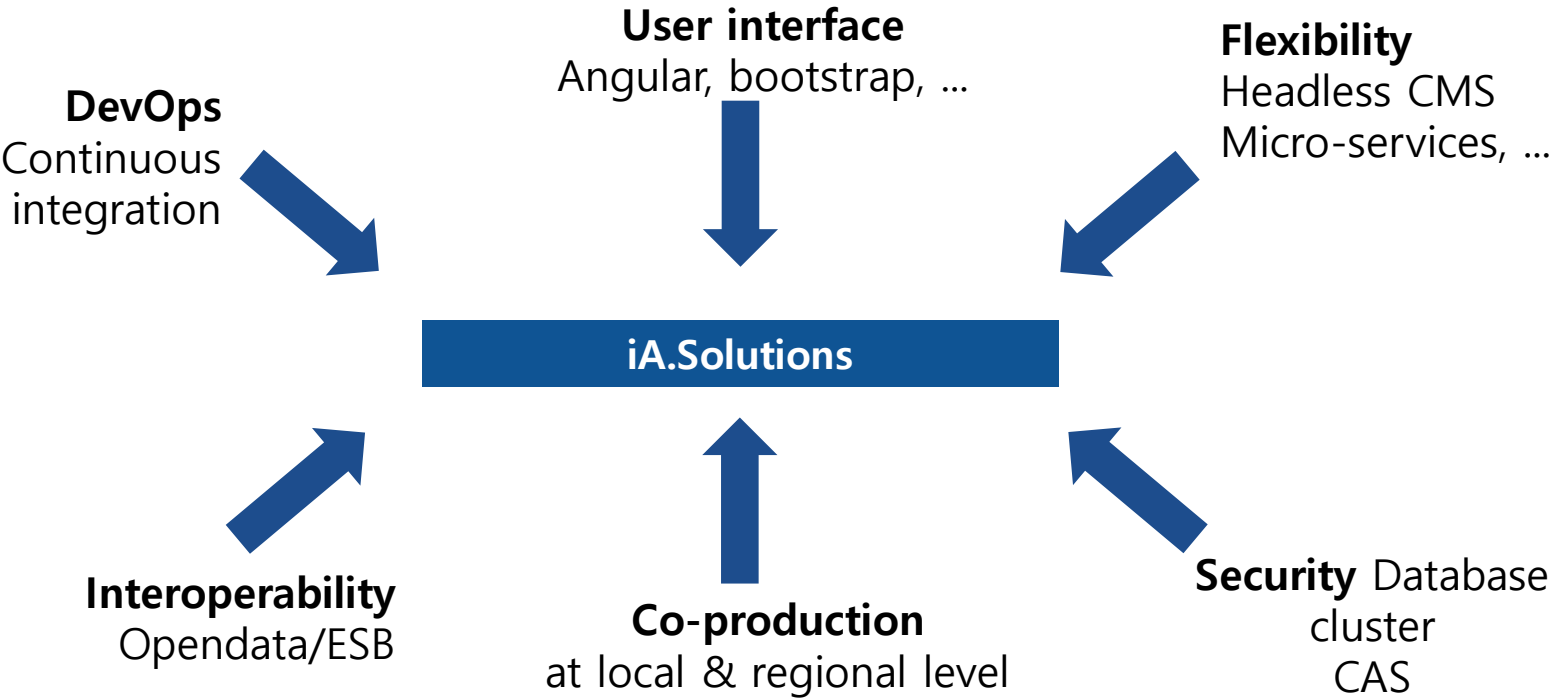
User interface
Angular, bootstrap, ...

DevOps
Continuous integration

Flexibility
Headless CMS
Micro-services, ...

iA.Solutions

Interoperability
Opendata/ESB

Co-production
at local & regional level

Security Database cluster
CAS